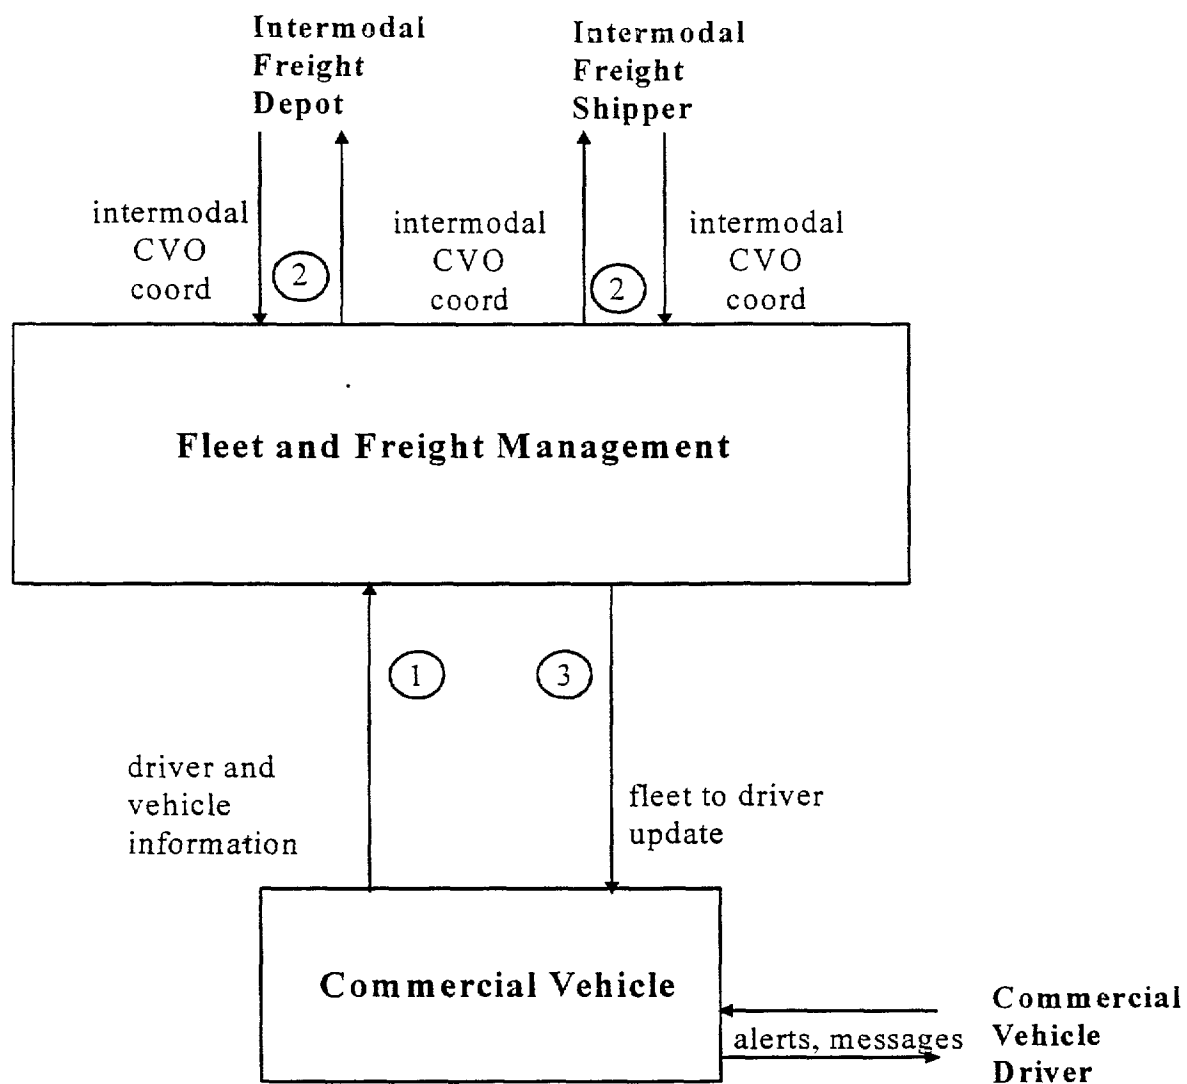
Intermodal Freight Depot

Intermodal Freight Shipper

intermodal CVO coord

2

intermodal CVO coord

2

intermodal CVO coord

Fleet and Freight Management

1

3

driver and vehicle information

fleet to driver update

Commercial Vehicle

alerts, messages

Commercial Vehicle Driver